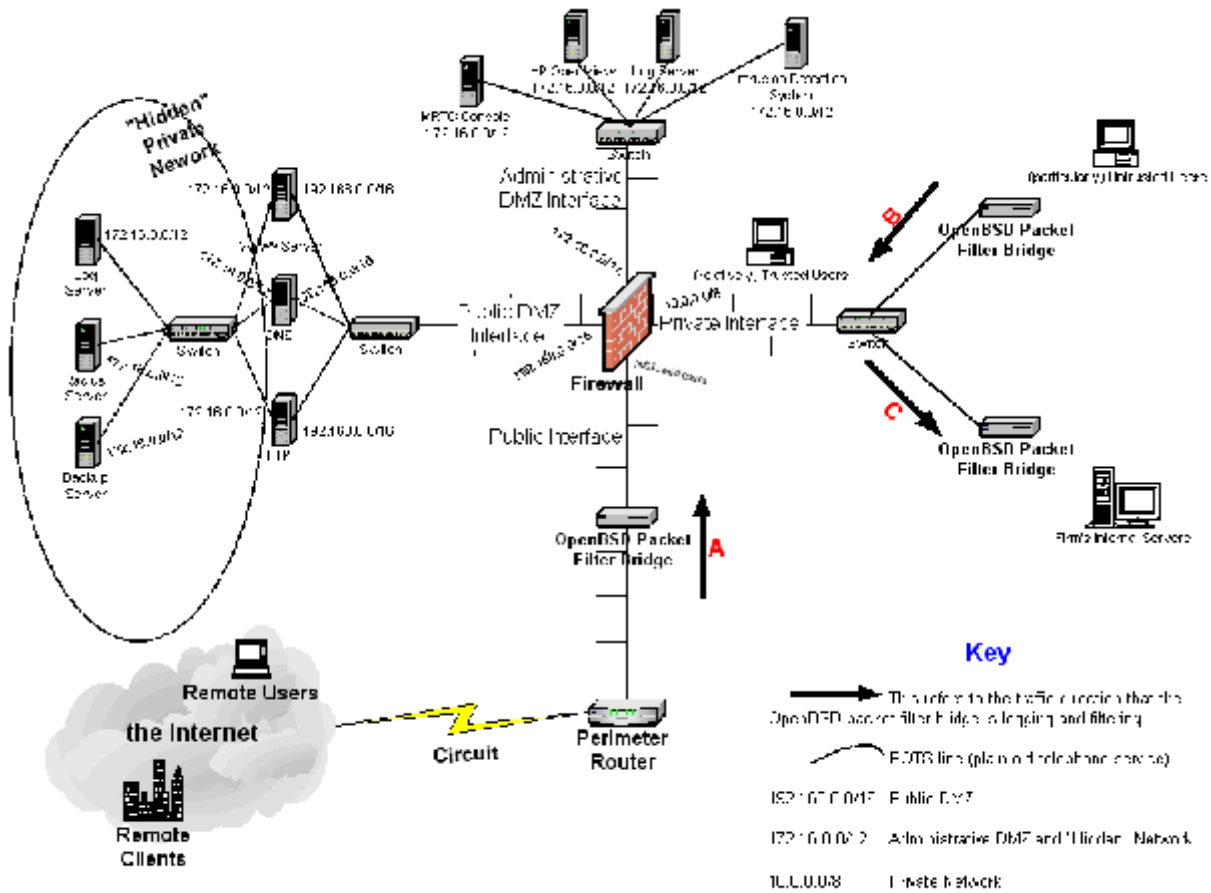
"Hidden" Private Nework

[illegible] Console
172.16.0.0/12

HP OpenView
172.16.0.0/12

Log Server
172.16.0.0/12

Intrusion Detection System
172.16.0.0/12

Switch

Administrative DMZ Interface

(potentially) Untrusted Users

B

OpenBSD Packet Filter Bridge

172.16.0.0/12

192.168.0.0/16

Web Server

Log Server

172.16.0.0/12

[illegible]

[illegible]

DNS

Switch

Public DMZ Interface

Firewall

(relatively) Trusted Users

Private Interface

Switch

Backup Server

Switch

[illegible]

Backup Server

172.16.0.0/12

172.16.0.0/12

192.168.0.0/16

FTP

C

OpenBSD Packet Filter Bridge

Public Interface

OpenBSD Packet Filter Bridge

A

Private Internal Servers

Key

Remote Users

the Internet

Circuit

Perimeter Router

This refers to the traffic direction that the OpenBSD packet filter bridge is logging and filtering

POTS line (plain old telephone service)

192.168.0.0/16 Public DMZ

172.16.0.0/12 Administrative DMZ and "Hidden" Network

10.0.0.0/8 Private Network

Remote Clients